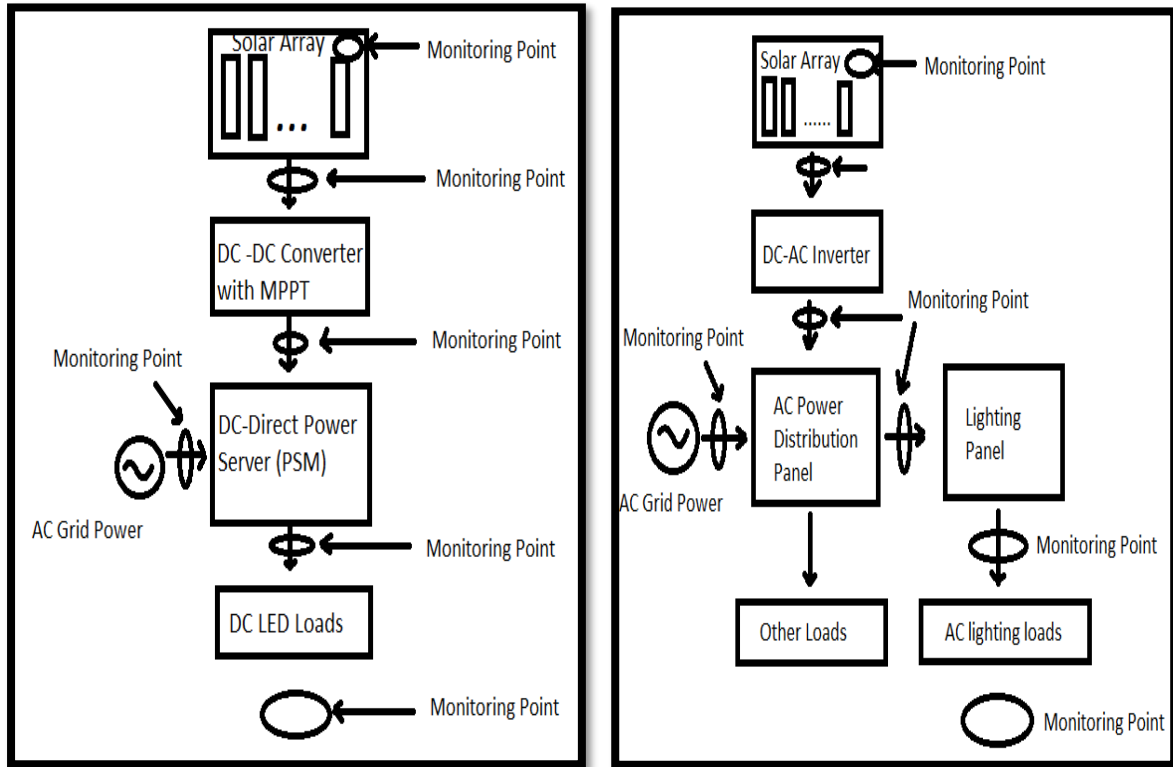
Solar Array

...

Monitoring Point

Monitoring Point

DC -DC Converter with MPPT

Monitoring Point

Monitoring Point

DC-Direct Power Server (PSM)

AC Grid Power

Monitoring Point

DC LED Loads

Monitoring Point

Solar Array

......

Monitoring Point

DC-AC Inverter

Monitoring Point

Monitoring Point

AC Power Distribution Panel

Lighting Panel

AC Grid Power

Monitoring Point

Other Loads

AC lighting loads

Monitoring Point